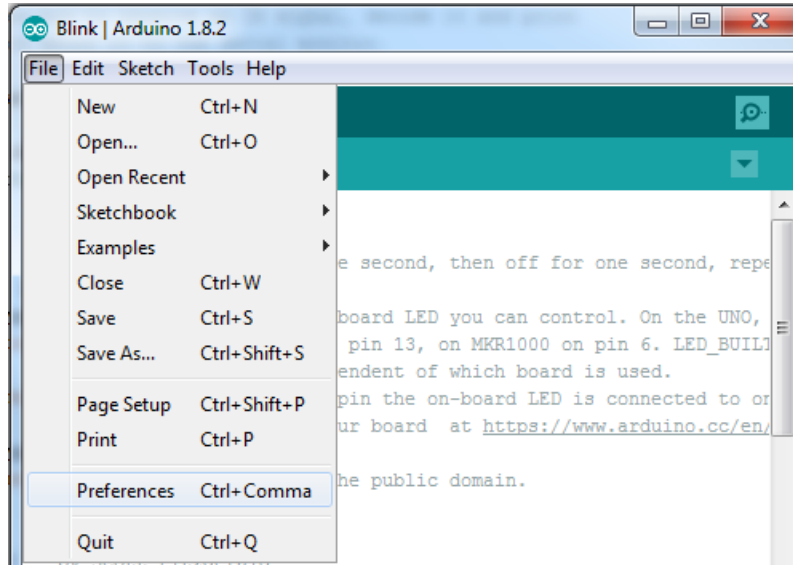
Blink | Arduino 1.8.2

File Edit Sketch Tools Help

New Ctrl+N
Open... Ctrl+O
Open Recent
Sketchbook
Examples
Close Ctrl+W
Save Ctrl+S
Save As... Ctrl+Shift+S
Page Setup Ctrl+Shift+P
Print Ctrl+P
Preferences Ctrl+Comma
Quit Ctrl+Q

e second, then off for one second, repe

board LED you can control. On the UNO,
pin 13, on MKR1000 on pin 6. LED_BUILT
endent of which board is used.
pin the on-board LED is connected to on
ur board at https://www.arduino.cc/en/

he public domain.